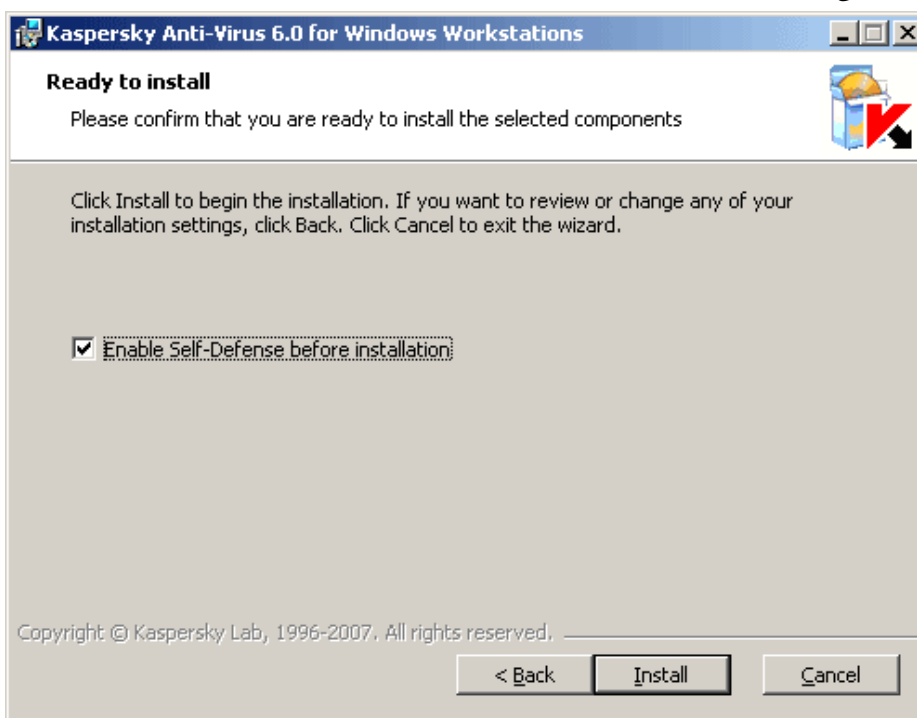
Kaspersky Anti-Virus 6.0 for Windows Workstations

Ready to install

Please confirm that you are ready to install the selected components

Click Install to begin the installation. If you want to review or change any of your installation settings, click Back. Click Cancel to exit the wizard.

☑ Enable Self-Defense before installation

Copyright © Kaspersky Lab, 1996-2007. All rights reserved.

< Back

Install

Cancel